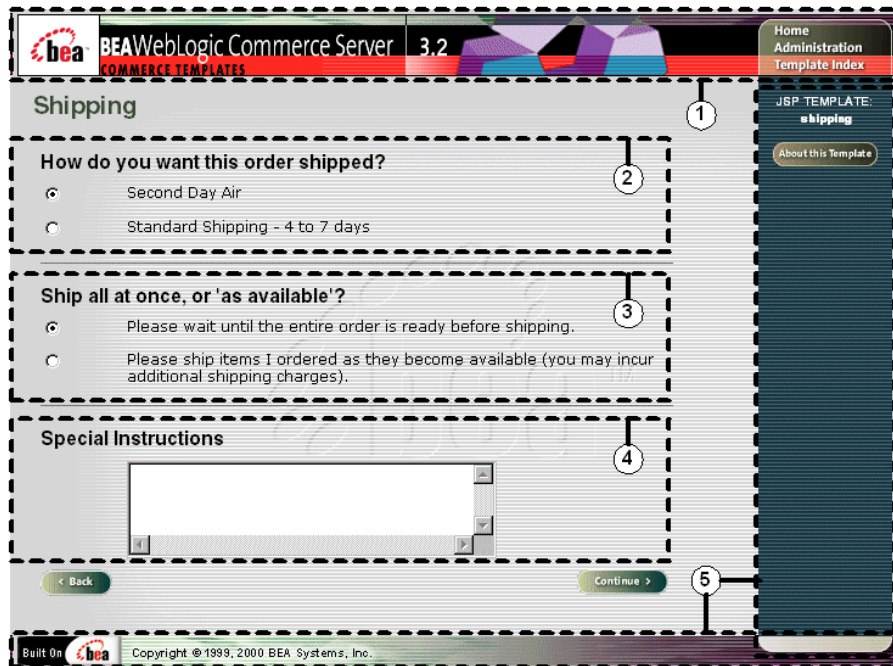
bea BEAWebLogic Commerce Server 3.2
COMMERCE TEMPLATES

Home
Administration
Template Index

Shipping

1

JSP TEMPLATE:
shipping

About this Template

How do you want this order shipped?

2

Second Day Air

Standard Shipping - 4 to 7 days

Ship all at once, or 'as available'?

3

Please wait until the entire order is ready before shipping.

Please ship items I ordered as they become available (you may incur additional shipping charges).

Special Instructions

4

< Back

Continue >

5

Built On bea

Copyright © 1999, 2000 BEA Systems, Inc.